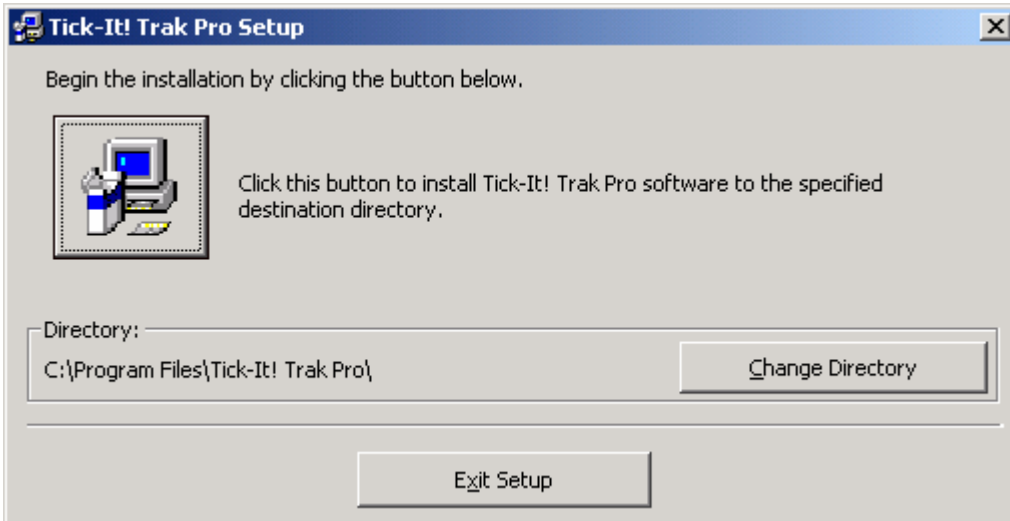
Tick-It! Trak Pro Setup

Begin the installation by clicking the button below.

Click this button to install Tick-It! Trak Pro software to the specified destination directory.

Directory:

C:\Program Files\Tick-It! Trak Pro\

Change Directory

Exit Setup